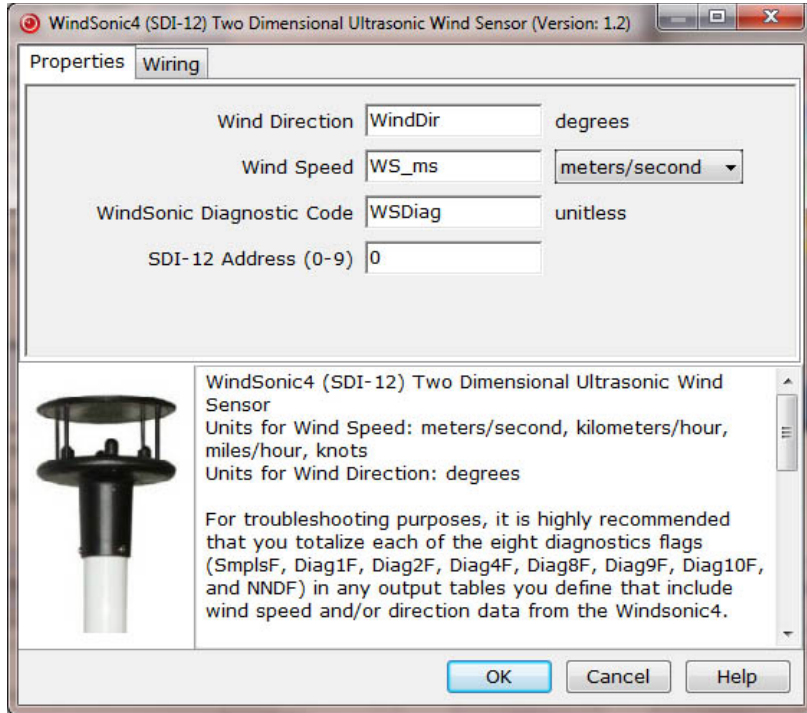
WindSonic4 (SDI-12) Two Dimensional Ultrasonic Wind Sensor (Version: 1.2)

Properties | Wiring

Wind Direction WindDir degrees

Wind Speed WS_ms meters/second

WindSonic Diagnostic Code WSDiag unitless

SDI-12 Address (0-9) 0

WindSonic4 (SDI-12) Two Dimensional Ultrasonic Wind Sensor
Units for Wind Speed: meters/second, kilometers/hour, miles/hour, knots
Units for Wind Direction: degrees

For troubleshooting purposes, it is highly recommended that you totalize each of the eight diagnostics flags (SmplsF, Diag1F, Diag2F, Diag4F, Diag8F, Diag9F, Diag10F, and NNDF) in any output tables you define that include wind speed and/or direction data from the Windsonic4.

OK Cancel Help